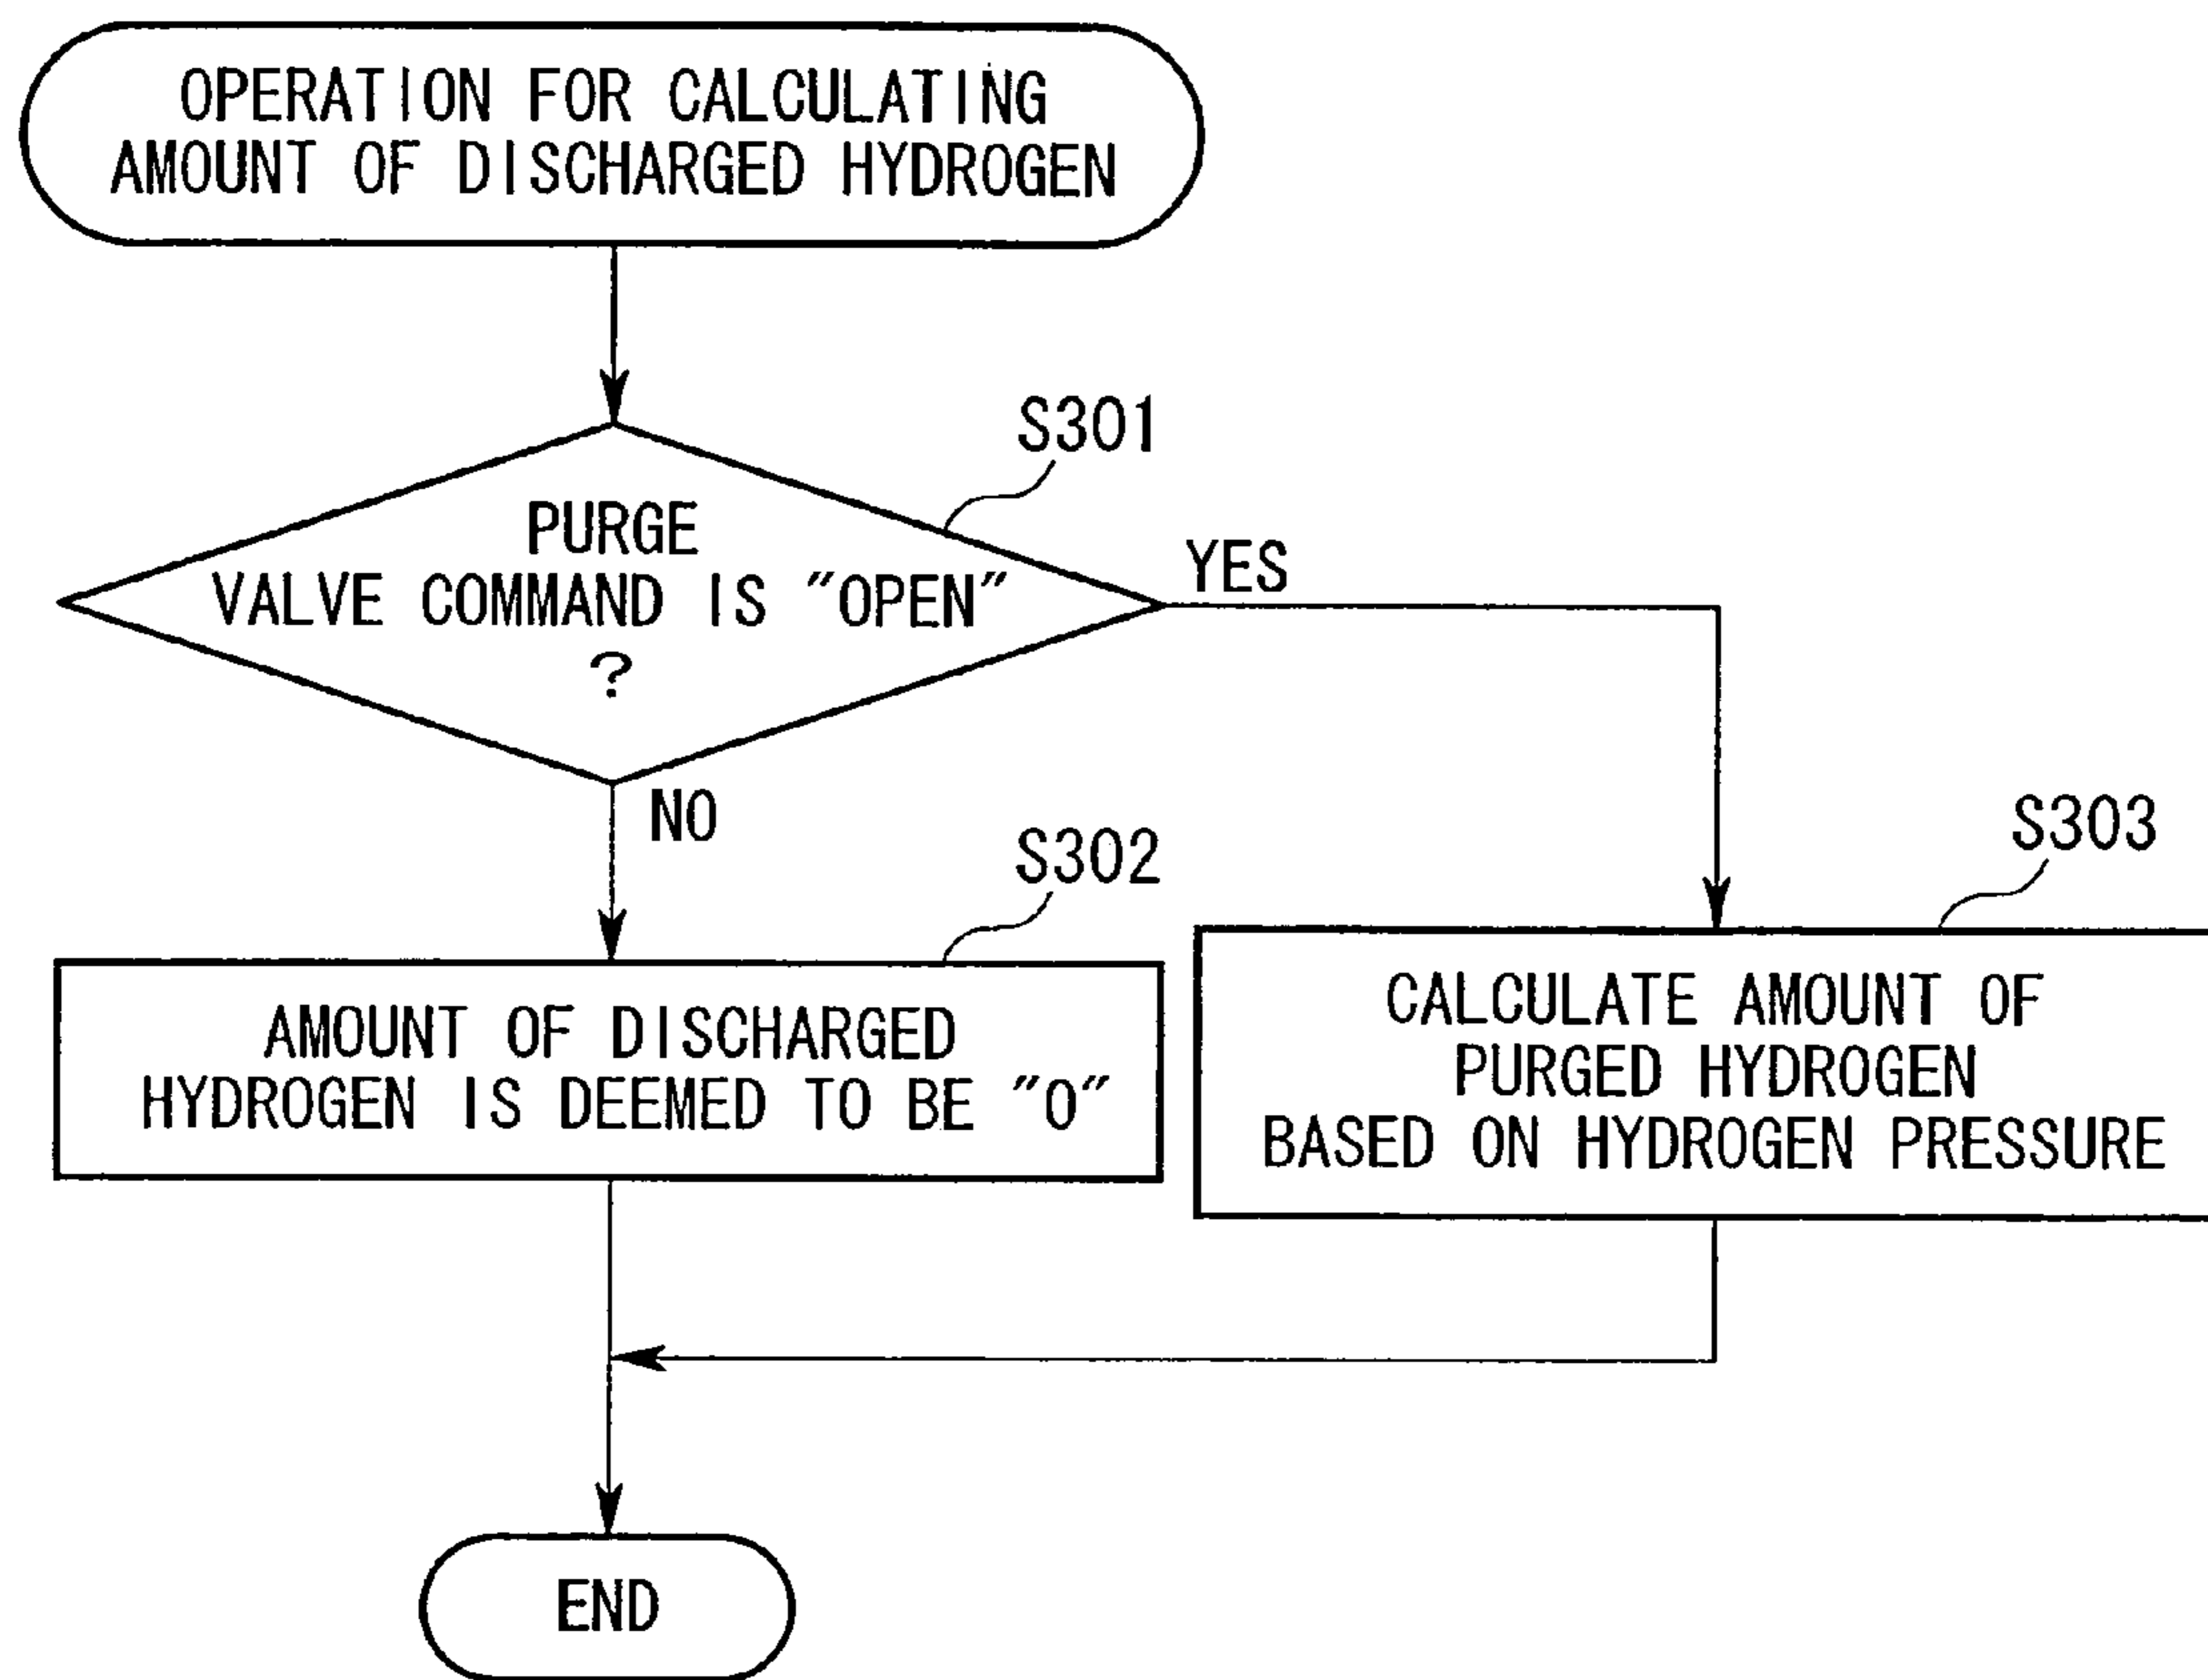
OPERATION FOR CALCULATING AMOUNT OF DISCHARGED HYDROGEN

S301

PURGE VALVE COMMAND IS "OPEN" ?

YES

NO

S302

AMOUNT OF DISCHARGED HYDROGEN IS DEEMED TO BE "0"

S303

CALCULATE AMOUNT OF PURGED HYDROGEN BASED ON HYDROGEN PRESSURE

END